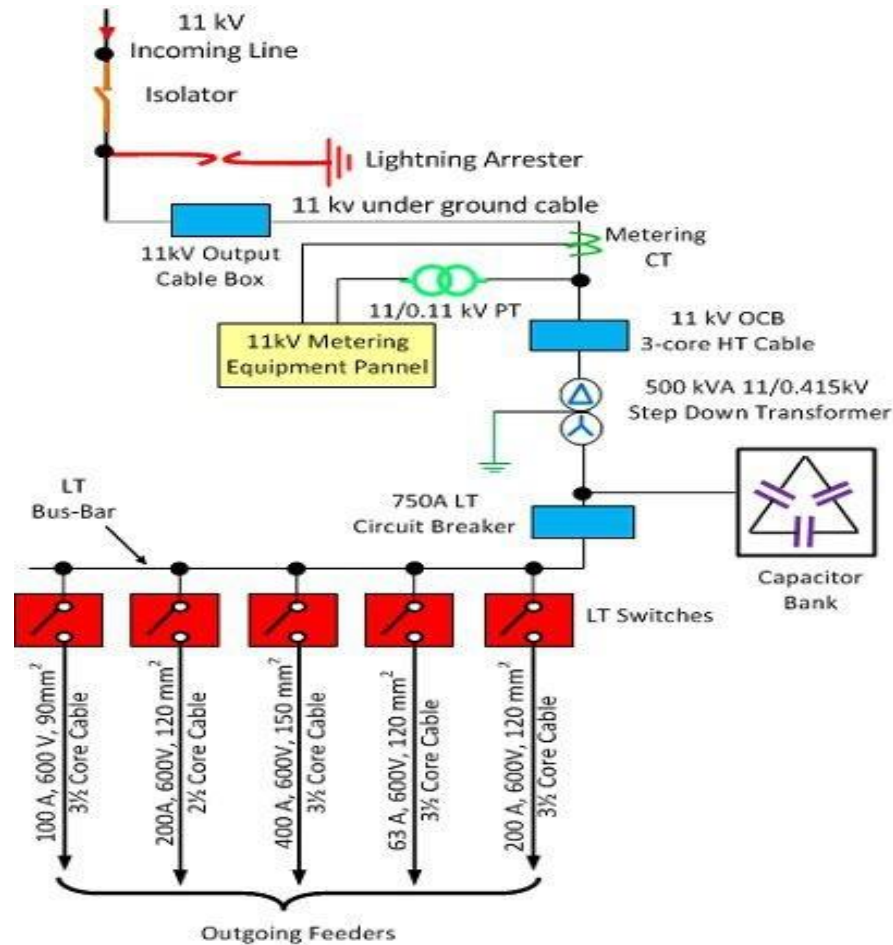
11 kV
Incoming Line

Isolator

Lightning Arrester

11 kv under ground cable

11kV Output
Cable Box

Metering
CT

11/0.11 kV PT

11kV Metering
Equipment Pannel

11 kV OCB
3-core HT Cable

500 kVA 11/0.415kV
Step Down Transformer

LT
Bus-Bar

750A LT
Circuit Breaker

Capacitor
Bank

LT Switches

100 A, 600 V, 90mm$^2$
3½ Core Cable

200A, 600V, 120 mm$^2$
2½ Core Cable

400 A, 600V, 150 mm$^2$
3½ Core Cable

63 A, 600V, 120 mm$^2$
3½ Core Cable

200 A, 600V, 120 mm$^2$
3½ Core Cable

Outgoing Feeders